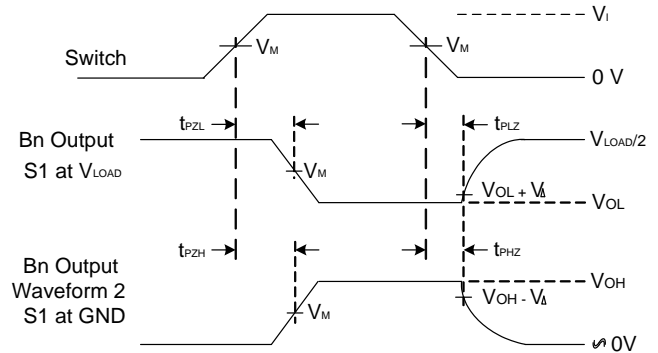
$V_I$

Switch

$V_M$

$V_M$

0 V

Bn Output
S1 at $V_{LOAD}$

$t_{PZL}$

$V_M$

$t_{PLZ}$

$V_{LOAD}/2$

$V_{OL} + V_\Delta$

$V_{OL}$

$t_{PZH}$

$t_{PHZ}$

Bn Output
Waveform 2
S1 at GND

$V_M$

$V_{OH}$

$V_{OH} - V_\Delta$

0V